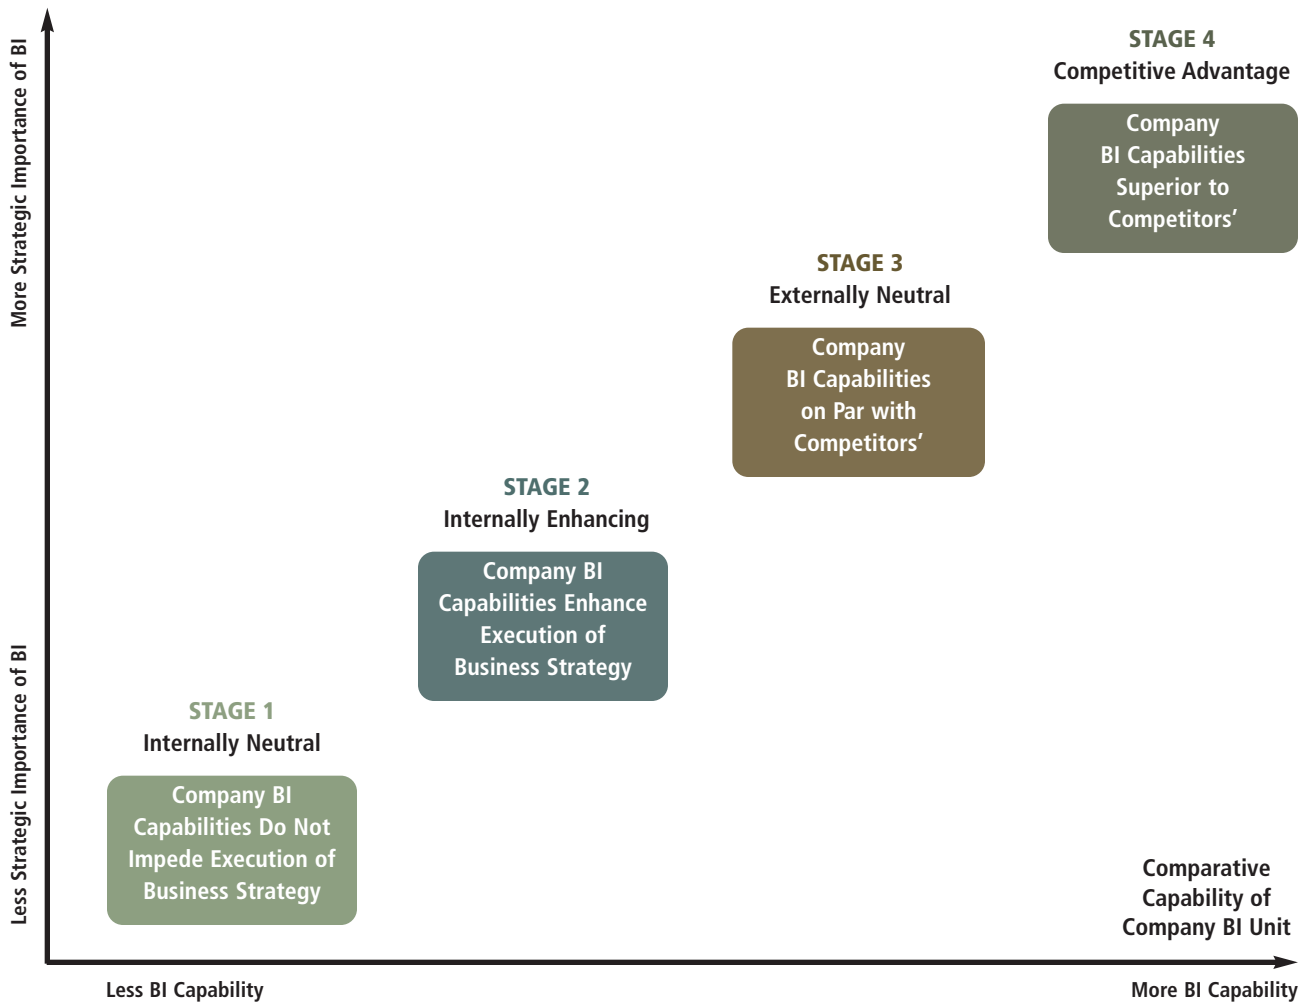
More Strategic Importance of BI

Less Strategic Importance of BI

STAGE 4
Competitive Advantage

Company BI Capabilities Superior to Competitors'

STAGE 3
Externally Neutral

Company BI Capabilities on Par with Competitors'

STAGE 2
Internally Enhancing

Company BI Capabilities Enhance Execution of Business Strategy

STAGE 1
Internally Neutral

Company BI Capabilities Do Not Impede Execution of Business Strategy

Comparative Capability of Company BI Unit

Less BI Capability

More BI Capability